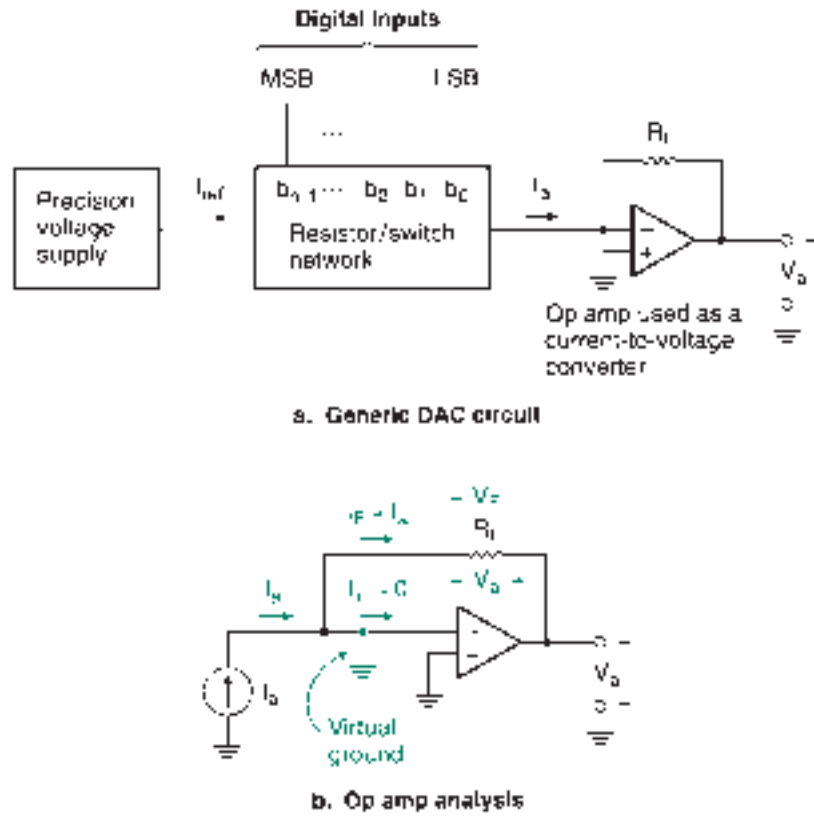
Digital Inputs

MSB

LSB

...

$R_f$

Precision voltage supply

$I_{ref}$

$b_{n-1} \cdots \; b_2 \; b_1 \; b_0$

Resistor/switch network

$I_a$

−

+

$V_o$

Op amp used as a current-to-voltage converter

a. Generic DAC circuit

− $V_F$ +

$i_F = I_a$

$R_f$

$I_a$

$I_1 = 0$

− $V_o$ +

−

+

+

$V_o$

−

$I_a$

Virtual ground

b. Op amp analysis